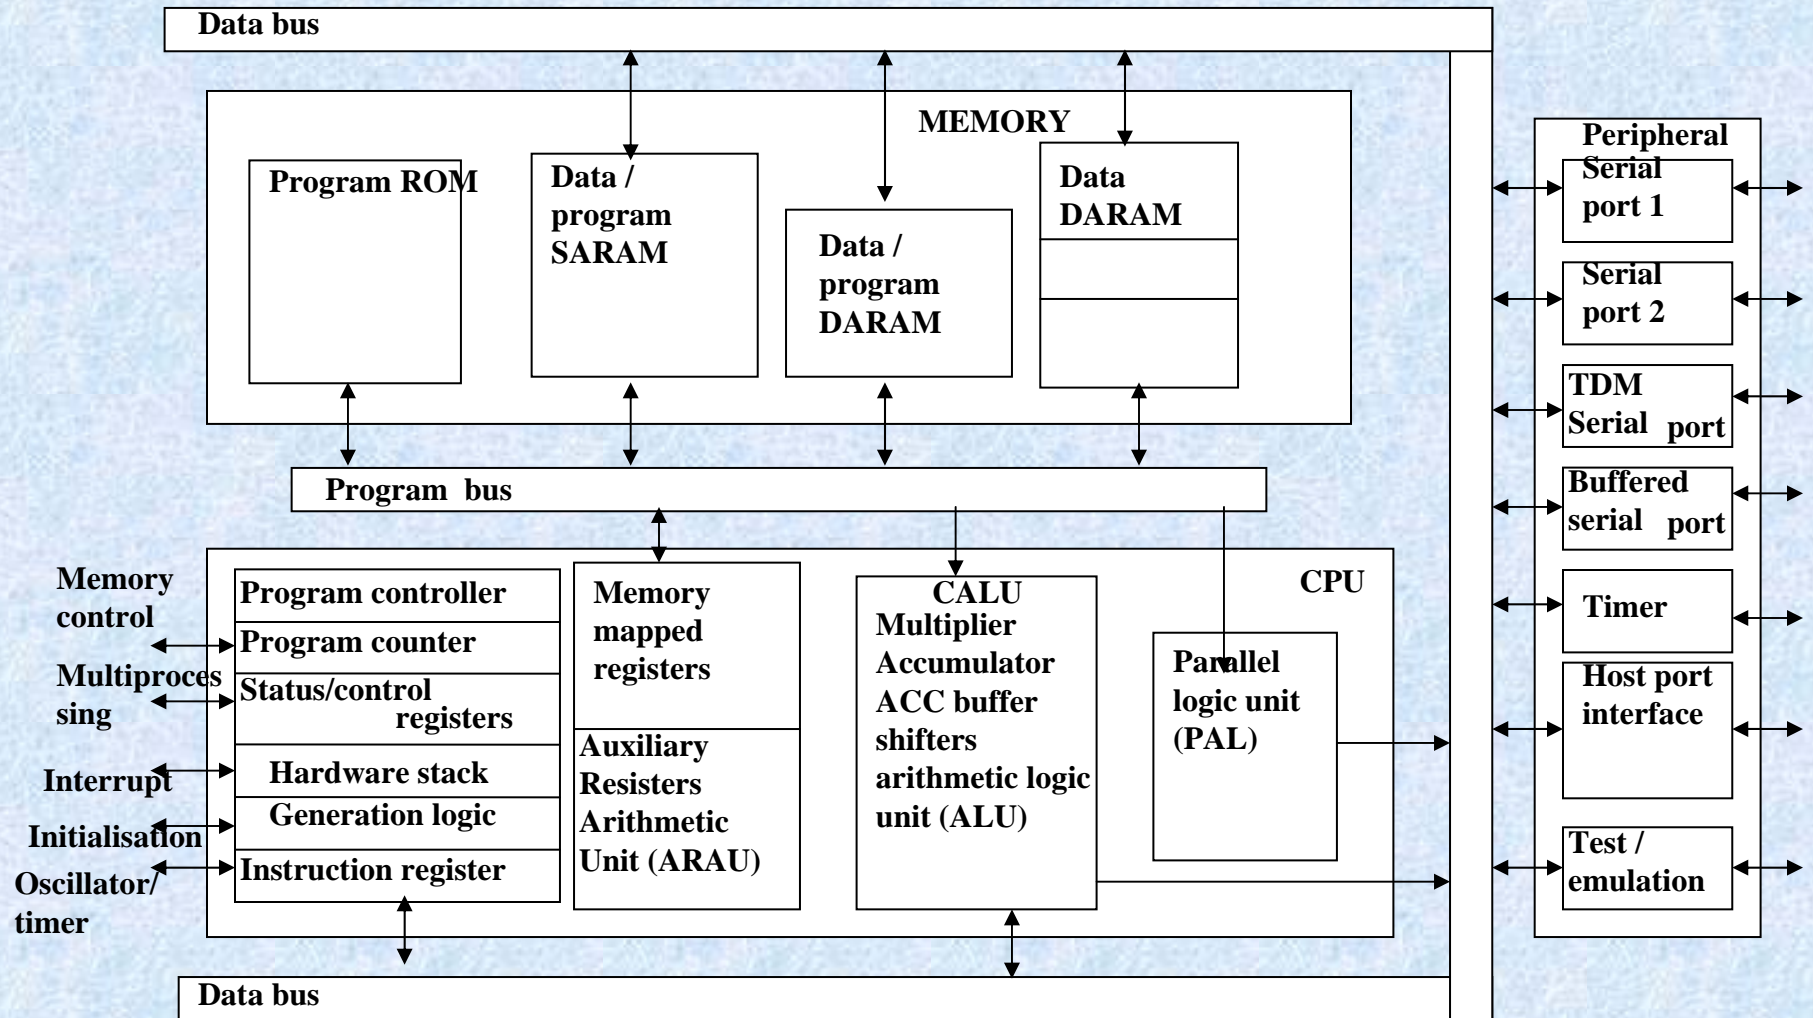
Data bus

MEMORY

Program ROM

Data / program SARAM

Data / program DARAM

Data DARAM

Program bus

Memory control

Multiprocessing

Interrupt

Initialisation

Oscillator/ timer

Program controller

Program counter

Status/control registers

Hardware stack

Generation logic

Instruction register

Memory mapped registers

Auxiliary Resisters Arithmetic Unit (ARAU)

CALU
Multiplier
Accumulator
ACC buffer
shifters
arithmetic logic unit (ALU)

Parallel logic unit (PAL)

CPU

Peripheral

Serial port 1

Serial port 2

TDM Serial port

Buffered serial port

Timer

Host port interface

Test / emulation

Data bus